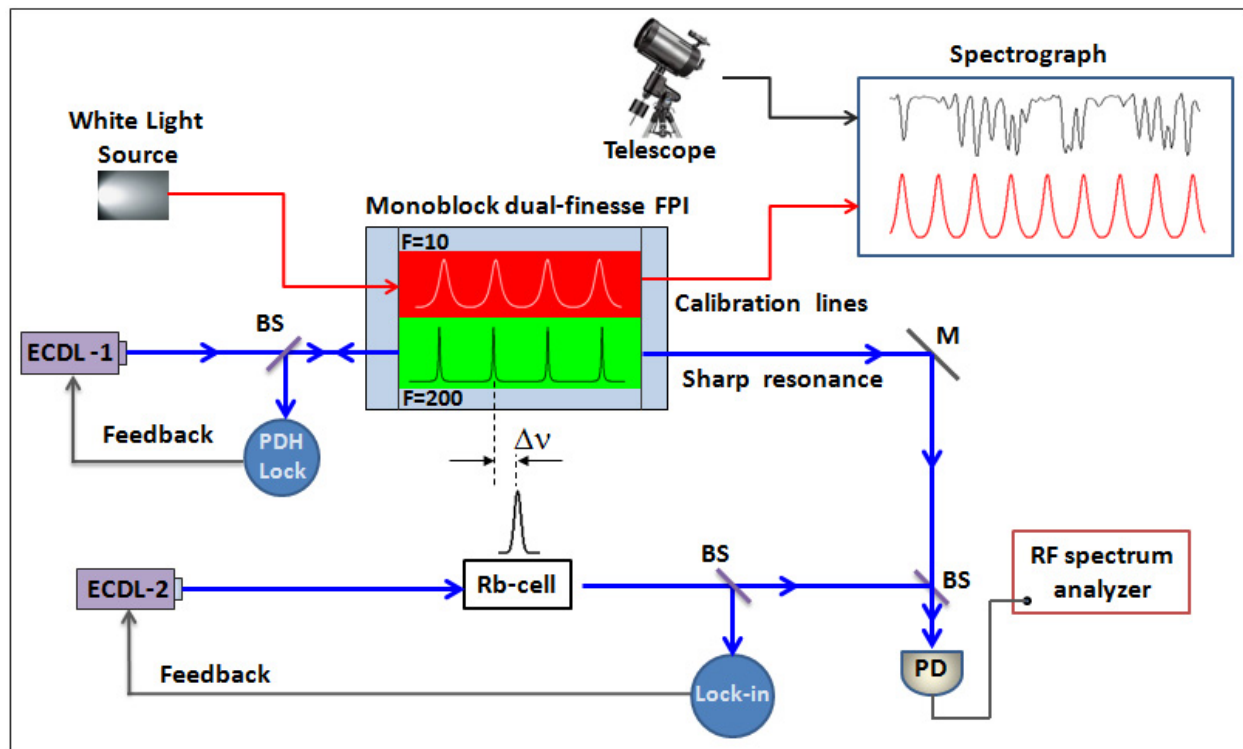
Spectrograph

Telescope

White Light Source

Monoblock dual-finesse FPI

F=10

F=200

Calibration lines

Sharp resonance

M

ECDL -1

BS

Feedback

PDH Lock

$\Delta\nu$

ECDL-2

Rb-cell

BS

BS

RF spectrum analyzer

PD

Feedback

Lock-in